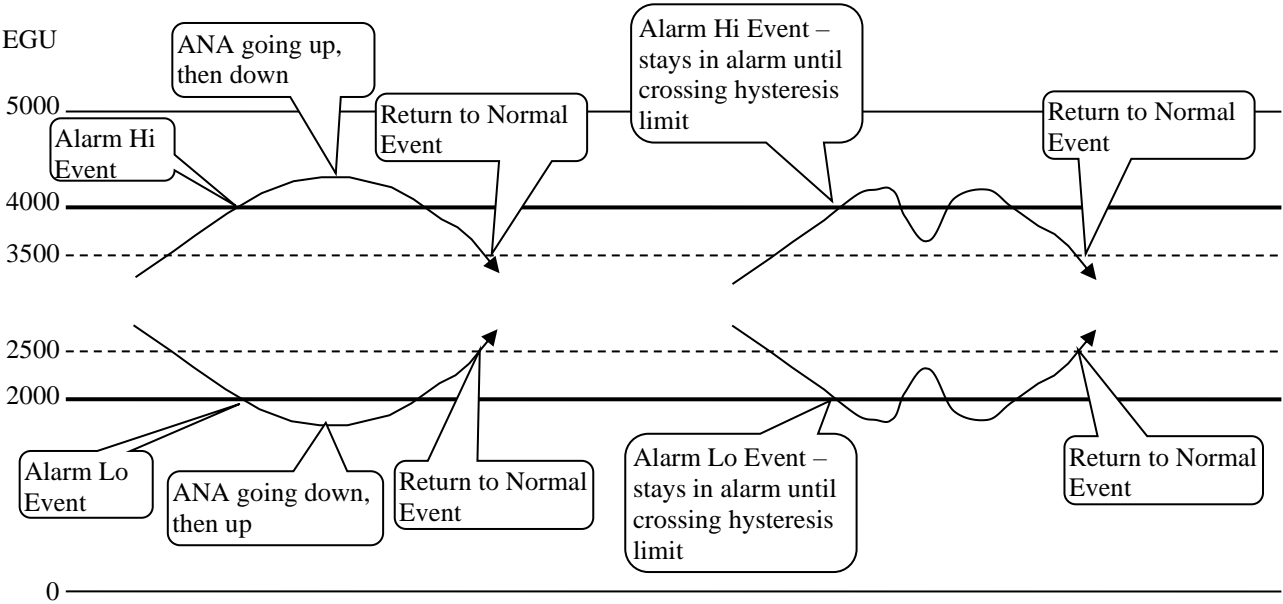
EGU

ANA going up, then down

Alarm Hi Event – stays in alarm until crossing hysteresis limit

5000

Return to Normal Event

Return to Normal Event

Alarm Hi Event

4000

3500

2500

2000

Alarm Lo Event – stays in alarm until crossing hysteresis limit

Return to Normal Event

Alarm Lo Event

ANA going down, then up

Return to Normal Event

0